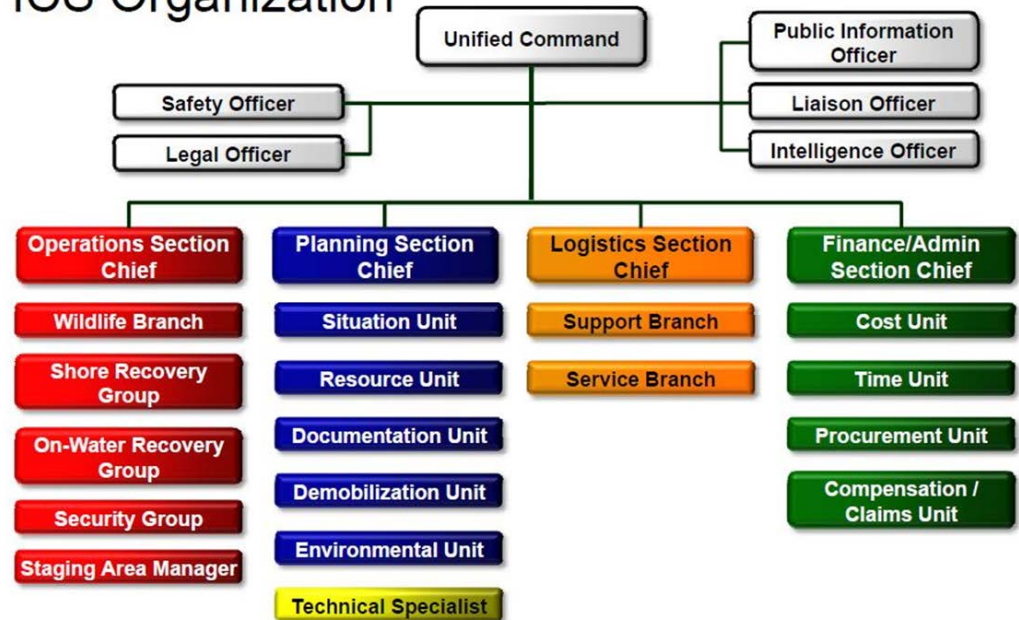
ICS Organization

Unified Command

Public Information Officer

Safety Officer

Liaison Officer

Legal Officer

Intelligence Officer

Operations Section Chief

Wildlife Branch

Shore Recovery Group

On-Water Recovery Group

Security Group

Staging Area Manager

Planning Section Chief

Situation Unit

Resource Unit

Documentation Unit

Demobilization Unit

Environmental Unit

Technical Specialist

Logistics Section Chief

Support Branch

Service Branch

Finance/Admin Section Chief

Cost Unit

Time Unit

Procurement Unit

Compensation / Claims Unit